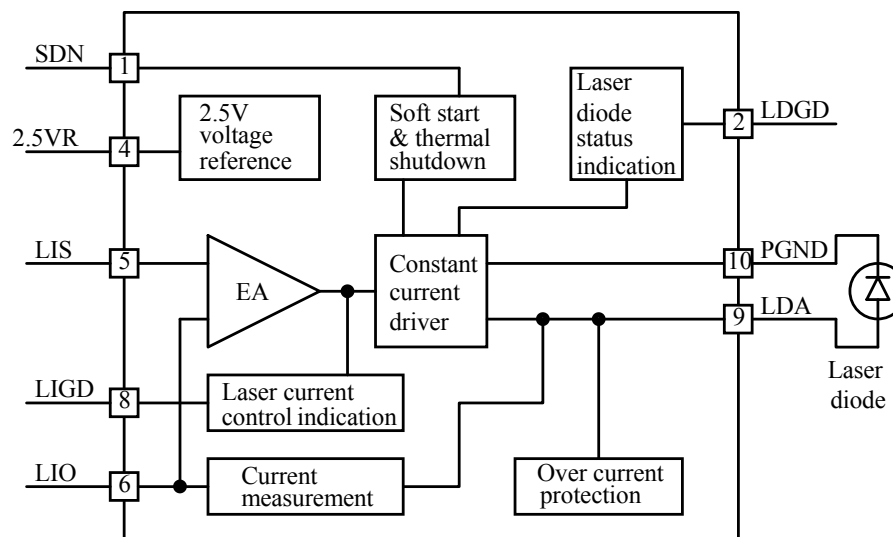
SDN
1
2.5VR
4
2.5V voltage reference
Soft start & thermal shutdown
Laser diode status indication
2
LDGD
LIS
5
EA
Constant current driver
10
PGND
9
LDA
Laser diode
LIGD
8
Laser current control indication
LIO
6
Current measurement
Over current protection